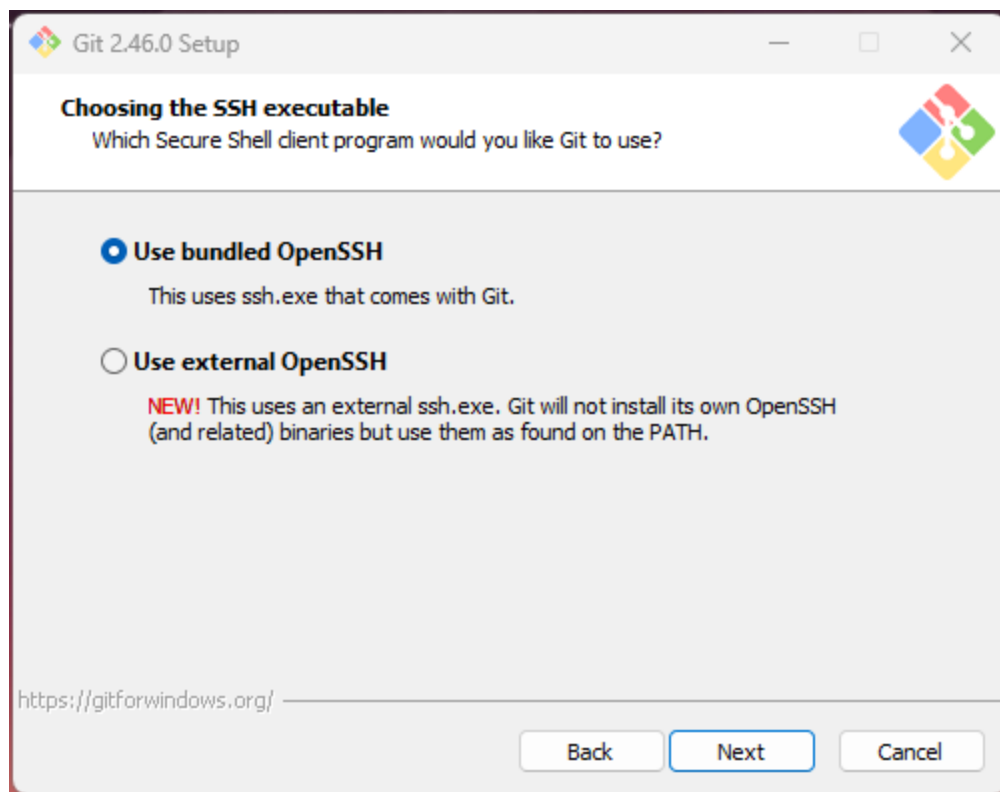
Git 2.46.0 Setup

Choosing the SSH executable
Which Secure Shell client program would you like Git to use?

Use bundled OpenSSH

This uses ssh.exe that comes with Git.

Use external OpenSSH

NEW! This uses an external ssh.exe. Git will not install its own OpenSSH (and related) binaries but use them as found on the PATH.

https://gitforwindows.org/

Back
Next
Cancel